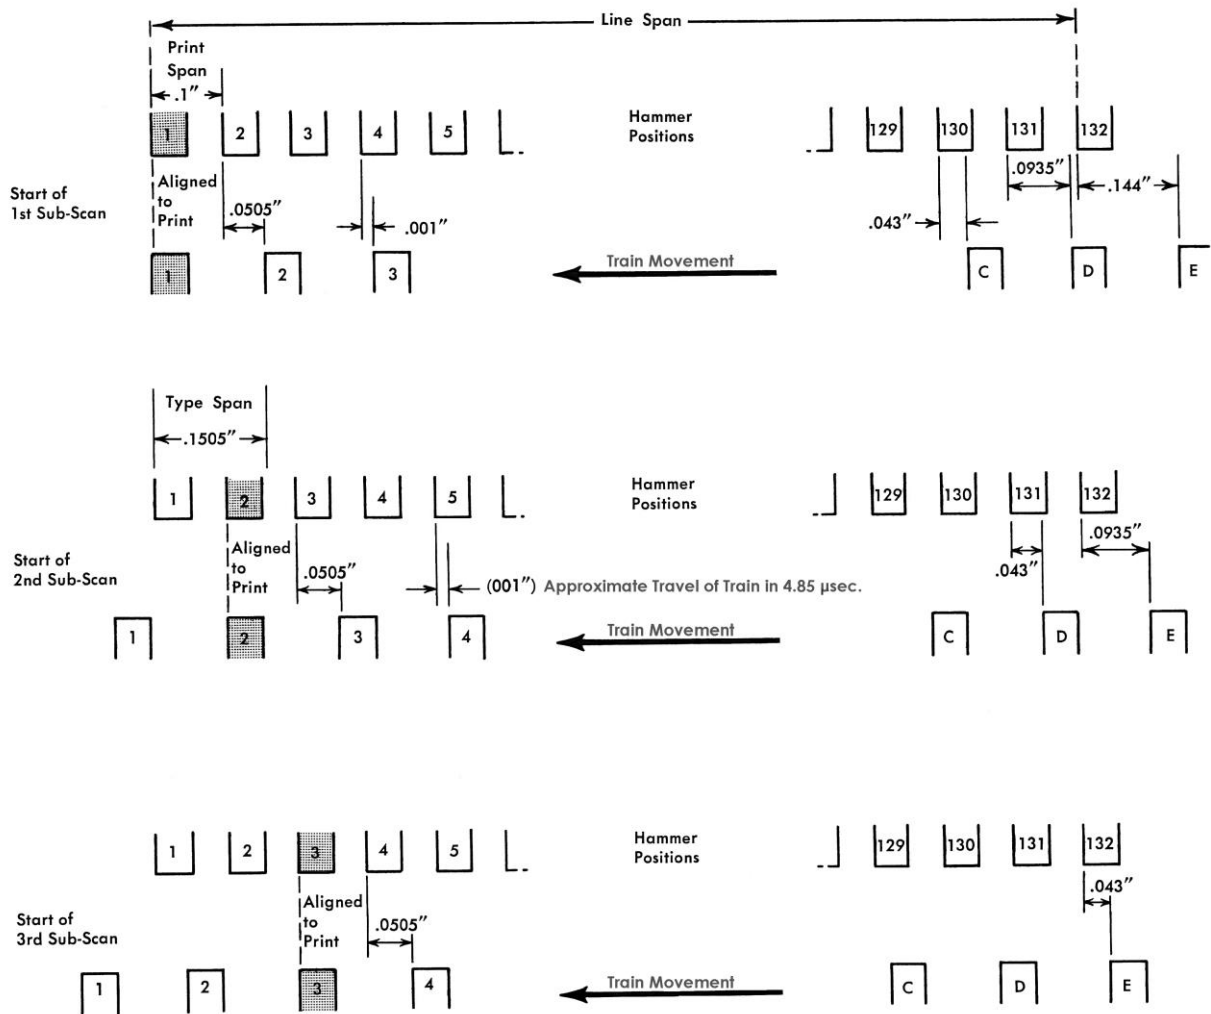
Line Span

Print Span
.1″

1 2 3 4 5

Hammer Positions

129 130 131 132

Start of 1st Sub-Scan

Aligned to Print

.0505″

.001″

.0935″

.144″

.043″

1 2 3

Train Movement

C D E

Type Span
.1505″

1 2 3 4 5

Hammer Positions

129 130 131 132

Start of 2nd Sub-Scan

Aligned to Print

.0505″

(001″) Approximate Travel of Train in 4.85 μsec.

.0935″

.043″

1 2 3 4

Train Movement

C D E

1 2 3 4 5

Hammer Positions

129 130 131 132

.043″

Start of 3rd Sub-Scan

Aligned to Print

.0505″

1 2 3 4

Train Movement

C D E